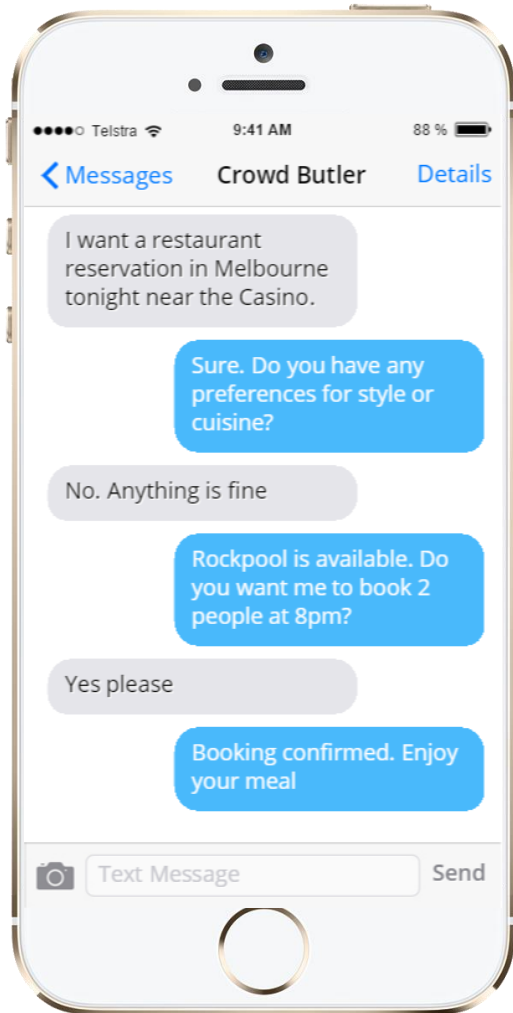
●●●●○ Telstra
9:41 AM
88 %

< Messages
Crowd Butler
Details

I want a restaurant reservation in Melbourne tonight near the Casino.

Sure. Do you have any preferences for style or cuisine?

No. Anything is fine

Rockpool is available. Do you want me to book 2 people at 8pm?

Yes please

Booking confirmed. Enjoy your meal

Text Message
Send